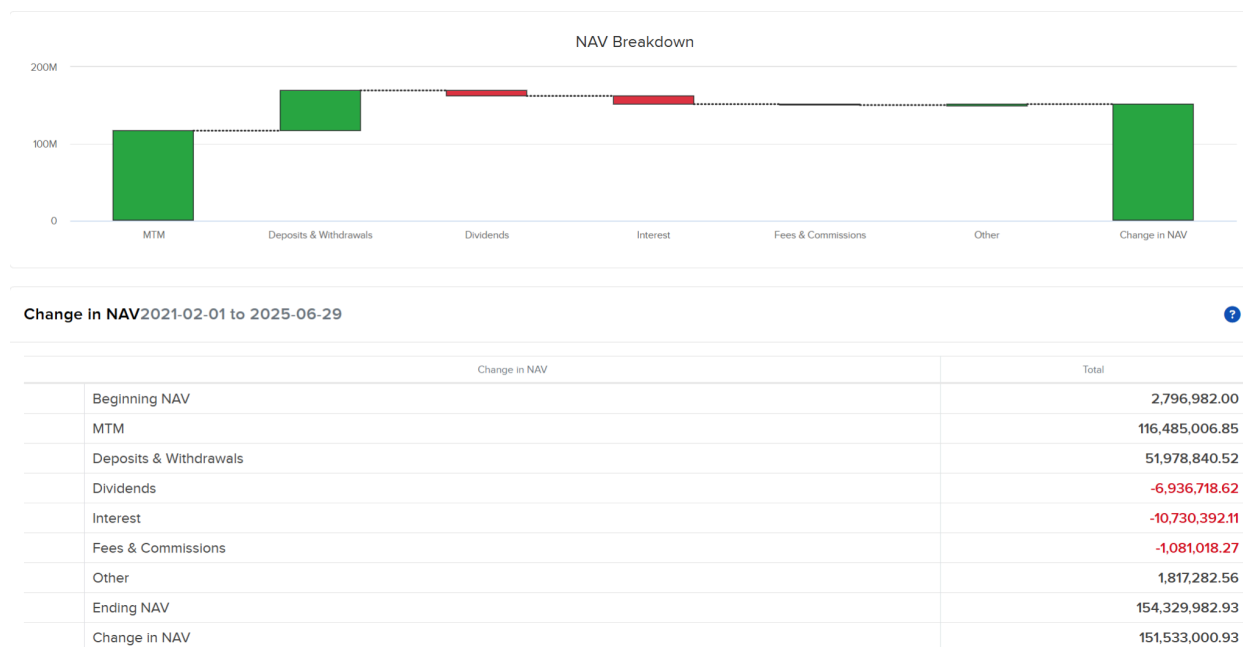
NAV Breakdown

200M
100M
0

MTM
Deposits & Withdrawals
Dividends
Interest
Fees & Commissions
Other
Change in NAV

Change in NAV 2021-02-01 to 2025-06-29

?

| Change in NAV | Total |
|---|---|
| Beginning NAV | 2,796,982.00 |
| MTM | 116,485,006.85 |
| Deposits & Withdrawals | 51,978,840.52 |
| Dividends | -6,936,718.62 |
| Interest | -10,730,392.11 |
| Fees & Commissions | -1,081,018.27 |
| Other | 1,817,282.56 |
| Ending NAV | 154,329,982.93 |
| Change in NAV | 151,533,000.93 |